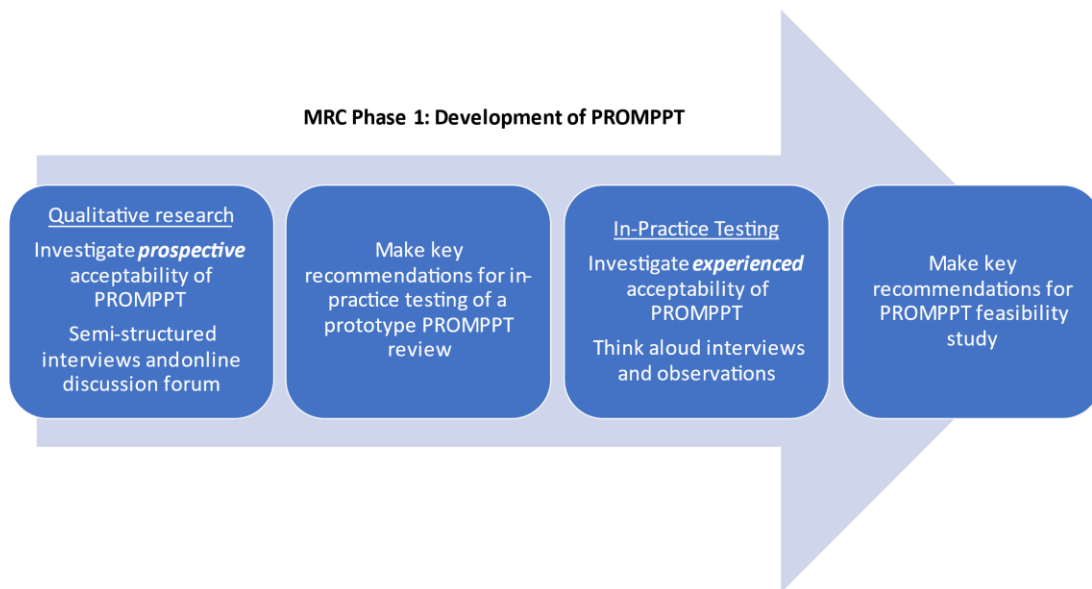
MRC Phase 1: Development of PROMPPT

Qualitative research

Investigate prospective acceptability of PROMPPT

Semi-structured interviews andonline discussion forum

Make key recommendations for in-practice testing of a prototype PROMPPT review

In-Practice Testing

Investigate experienced acceptability of PROMPPT

Think aloud interviews and observations

Make key recommendations for PROMPPT feasibility study